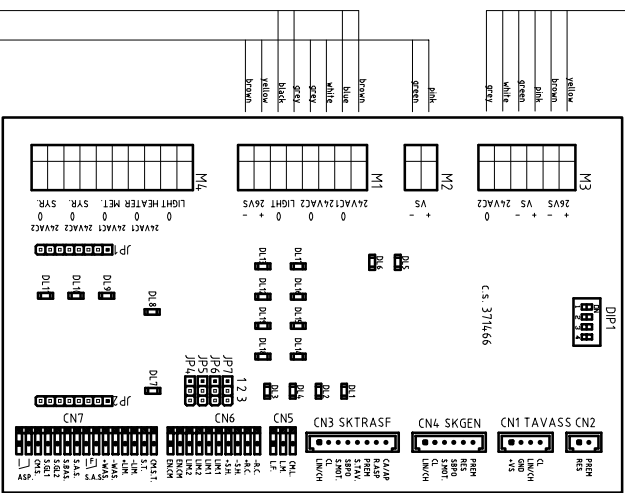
brown
yellow
black
grey
grey
white
blue
brown
green
pink
grey
white
green
pink
brown
yellow

M4
LIGHT HEATER MET. SYR. SYR.
0 0 0 0 0
24VAC1 24VAC1 24VAC1 24VAC2

M1
24VAC1 24VAC2 LIGHT 26VS
0 0 + -

M2
VS
+ -

M3
26VS VS 24VAC2
+ - + - 0

JP1
DL11 DL10 DL9
DL8
DL7
DL15 DL14 DL13 DL12
DL16 DL17 DL18 DL19
DL6 DL5
DL3 DL4 DL2 DL1
C.S. 371466
DIP1
JP2
JP4 JP5 JP6 JP7
1 2 3

CN7
ASP. CM.S. S.GL1 S.GL2 S.BAS. S.A.S. S.A.S. +WAS. -WAS. +LIM. -LIM. S.T. CM.S.T.

CN6
ENCM ENCM LIM2 LIM2 LIM1 LIM1 +S.H. -S.H. +R.C. -R.C.

CN5
L.F. L.M. CM.L.

CN3 SKTRASF
LIN/CH CL. S.MOT. S.TAV. PREM. R.ASP CA/AP

CN4 SKGEN
LIN/CH CL. S.MOT. SBPO RES. PREM

CN1 TAVASS
+VS GND LIN/CH CL.

CN2
RES PREM